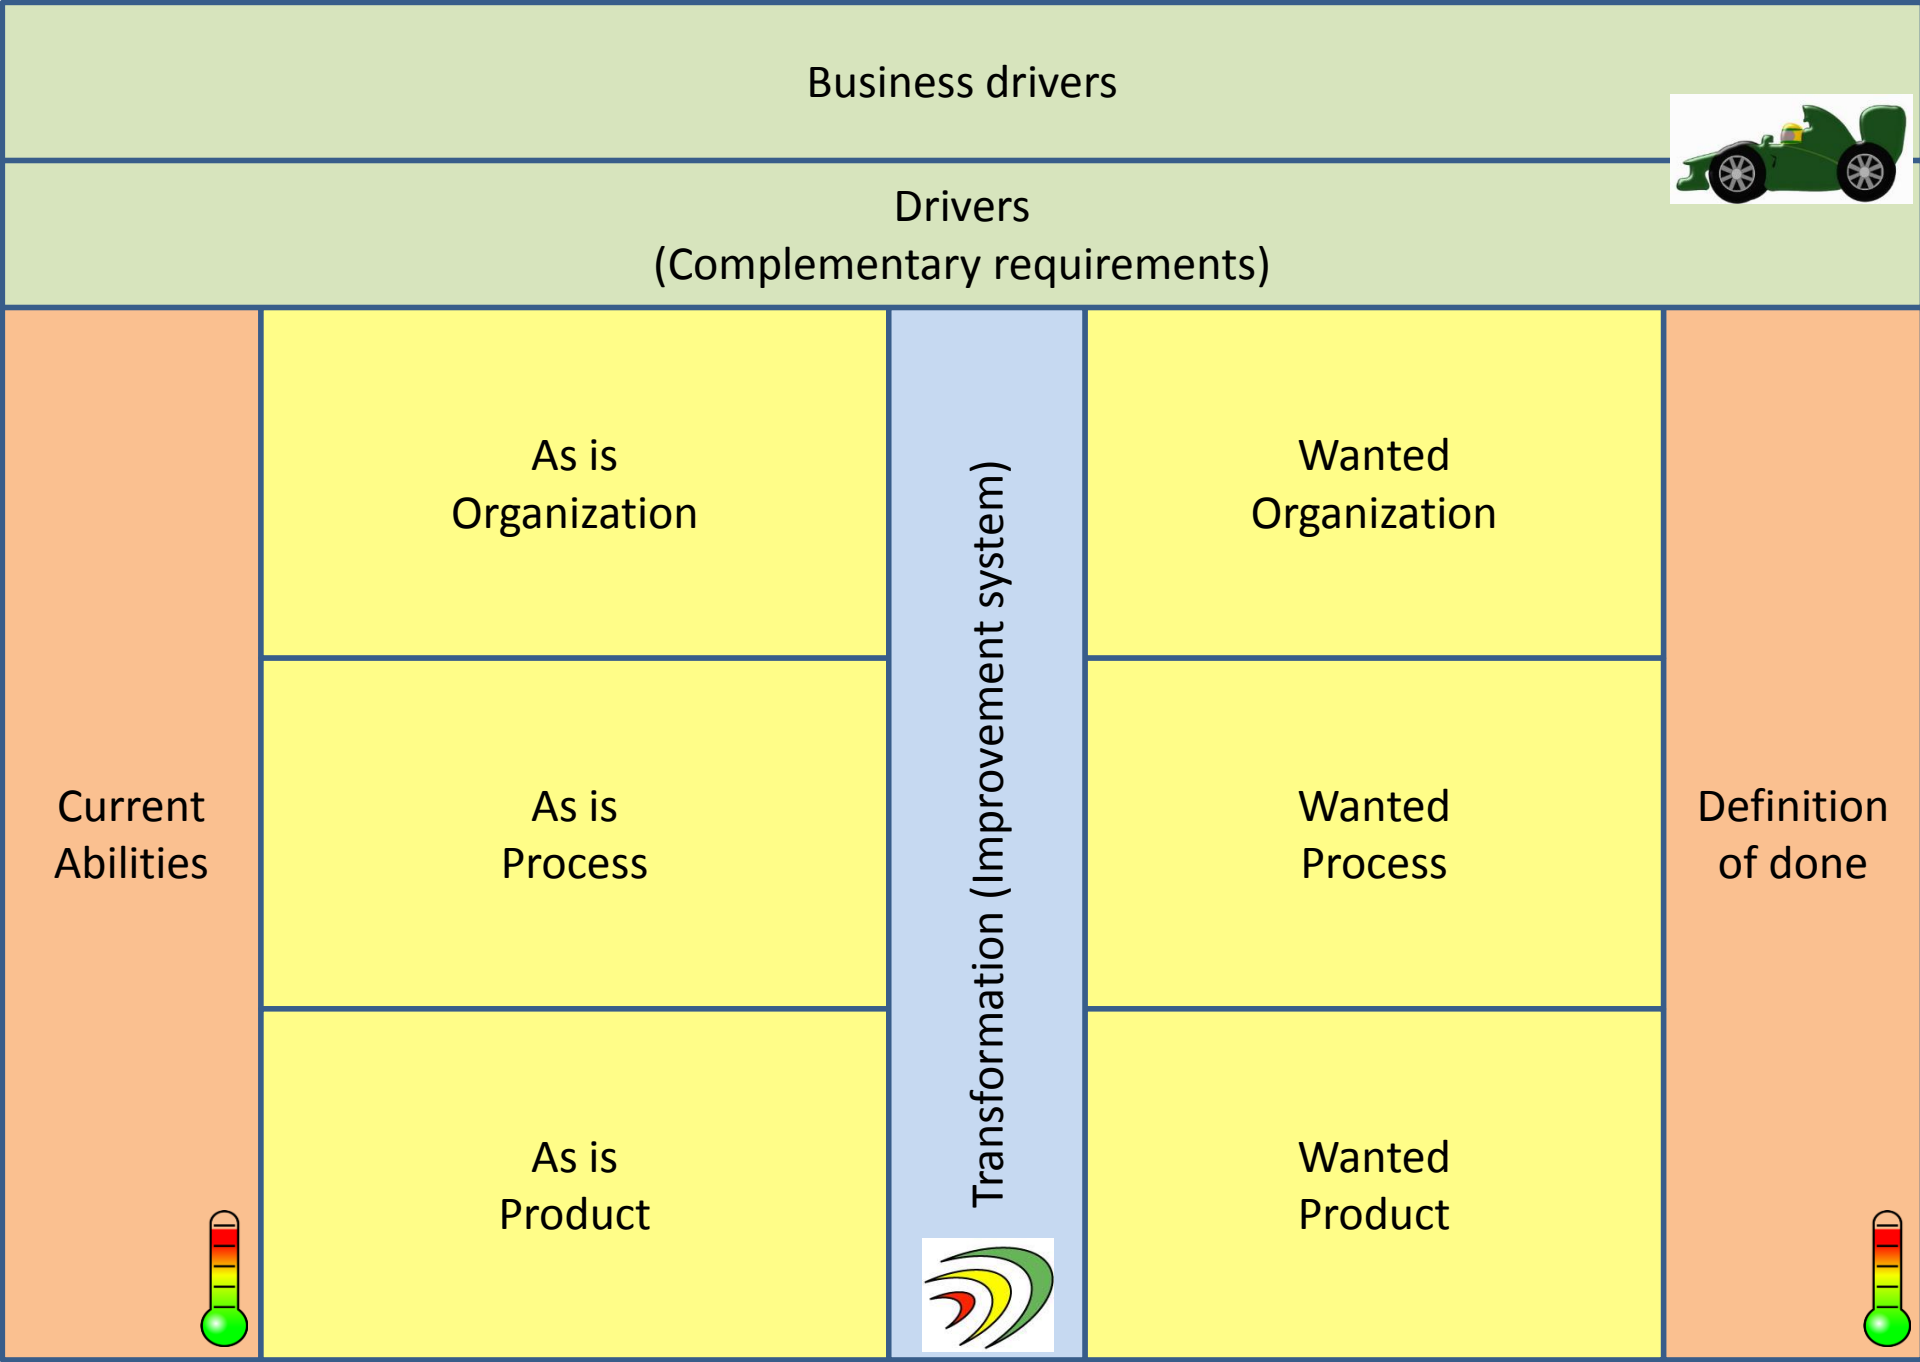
Business drivers

Drivers
(Complementary requirements)

Current Abilities

As is Organization

As is Process

As is Product

Transformation (Improvement system)

Wanted Organization

Wanted Process

Wanted Product

Definition of done